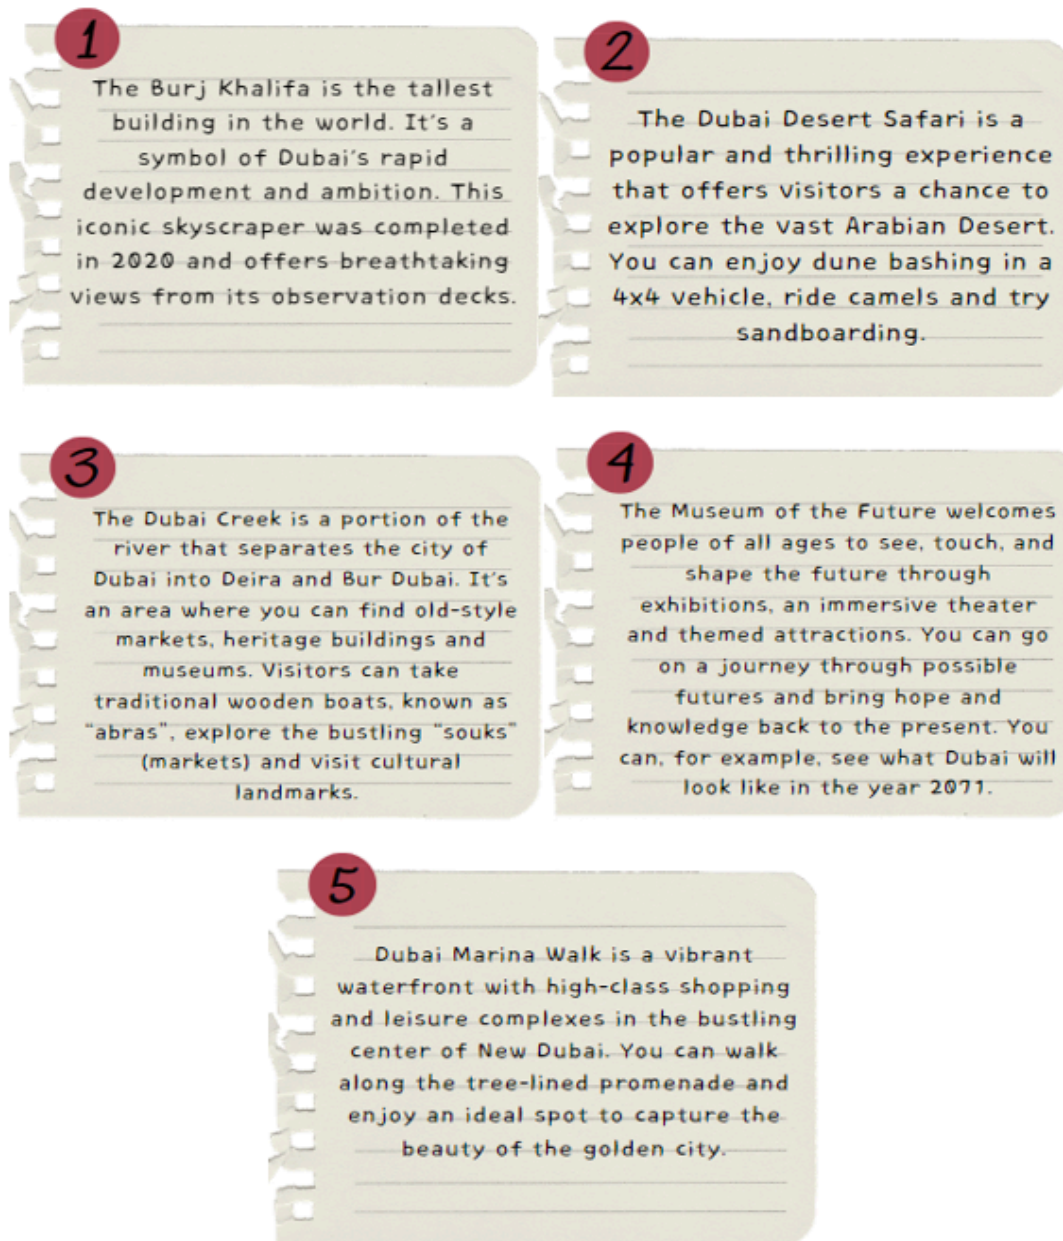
1

The Burj Khalifa is the tallest building in the world. It's a symbol of Dubai's rapid development and ambition. This iconic skyscraper was completed in 2020 and offers breathtaking views from its observation decks.

2

The Dubai Desert Safari is a popular and thrilling experience that offers visitors a chance to explore the vast Arabian Desert. You can enjoy dune bashing in a 4x4 vehicle, ride camels and try sandboarding.

3

The Dubai Creek is a portion of the river that separates the city of Dubai into Deira and Bur Dubai. It's an area where you can find old-style markets, heritage buildings and museums. Visitors can take traditional wooden boats, known as "abras", explore the bustling "souks" (markets) and visit cultural landmarks.

4

The Museum of the Future welcomes people of all ages to see, touch, and shape the future through exhibitions, an immersive theater and themed attractions. You can go on a journey through possible futures and bring hope and knowledge back to the present. You can, for example, see what Dubai will look like in the year 2071.

5

Dubai Marina Walk is a vibrant waterfront with high-class shopping and leisure complexes in the bustling center of New Dubai. You can walk along the tree-lined promenade and enjoy an ideal spot to capture the beauty of the golden city.